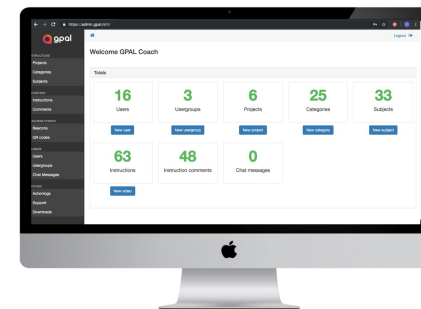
https://admin.gpal.tv/#/

gpal

STRUCTURE
Projects
Categories
Subjects

CONTENT
Instructions
Comments

ACCESS POINTS
Beacons
QR codes

USERS
Users
Usergroups
Chat Messages

OTHER
Actionlogs
Support
Downloads

Logout

Welcome GPAL Coach

Totals

16
Users
New user

3
Usergroups
New usergroup

6
Projects
New project

25
Categories
New category

33
Subjects
New subject

63
Instructions
New video

48
Instruction comments

0
Chat messages